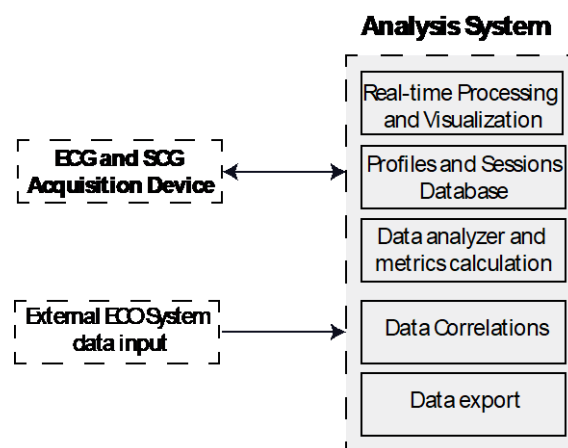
Analysis System

ECG and SCG Acquisition Device

External ECO System data input

Real-time Processing and Visualization

Profiles and Sessions Database

Data analyzer and metrics calculation

Data Correlations

Data export